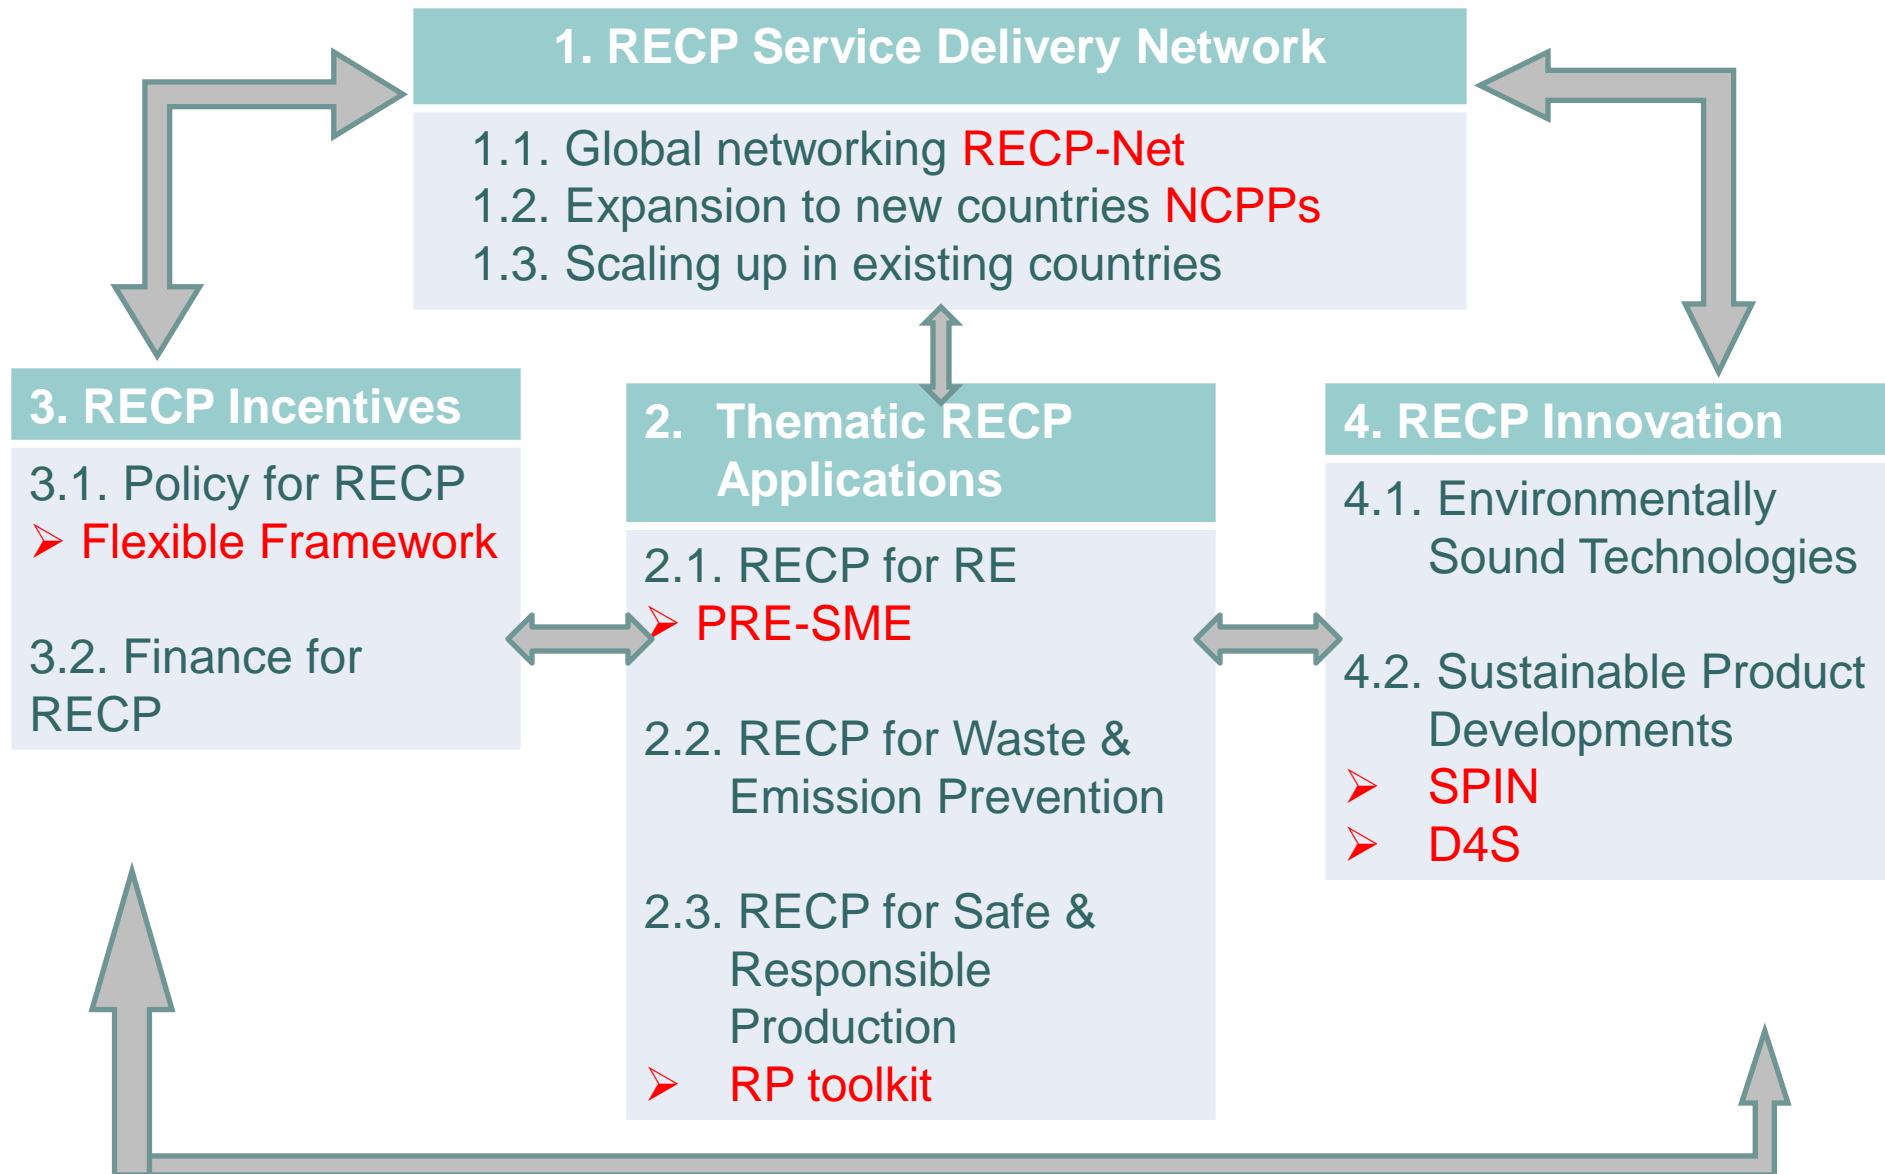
1. RECP Service Delivery Network

1.1. Global networking RECP-Net
1.2. Expansion to new countries NCPPs
1.3. Scaling up in existing countries

3. RECP Incentives

3.1. Policy for RECP
➢ Flexible Framework

3.2. Finance for RECP

2. Thematic RECP Applications

2.1. RECP for RE
➢ PRE-SME

2.2. RECP for Waste & Emission Prevention

2.3. RECP for Safe & Responsible Production
➢ RP toolkit

4. RECP Innovation

4.1. Environmentally Sound Technologies

4.2. Sustainable Product Developments
➢ SPIN
➢ D4S